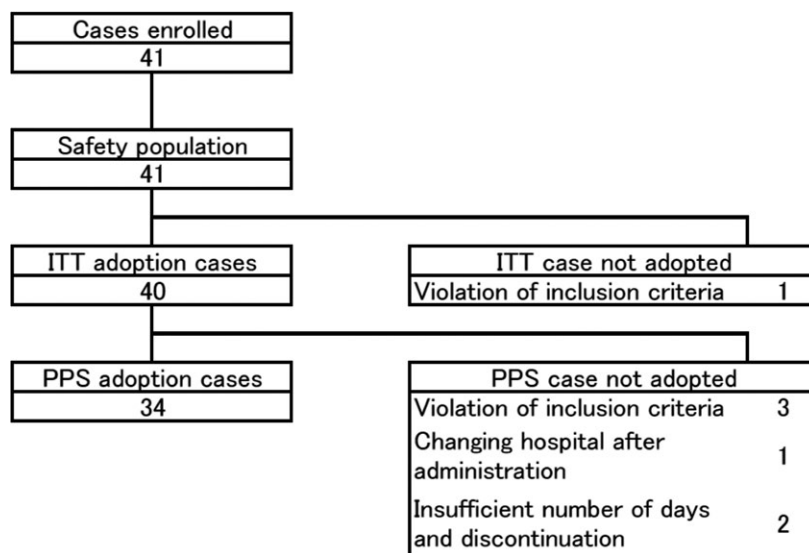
Cases enrolled
41

Safety population
41

ITT adoption cases
40

ITT case not adopted
Violation of inclusion criteria 1

PPS adoption cases
34

PPS case not adopted
Violation of inclusion criteria 3
Changing hospital after administration 1
Insufficient number of days and discontinuation 2